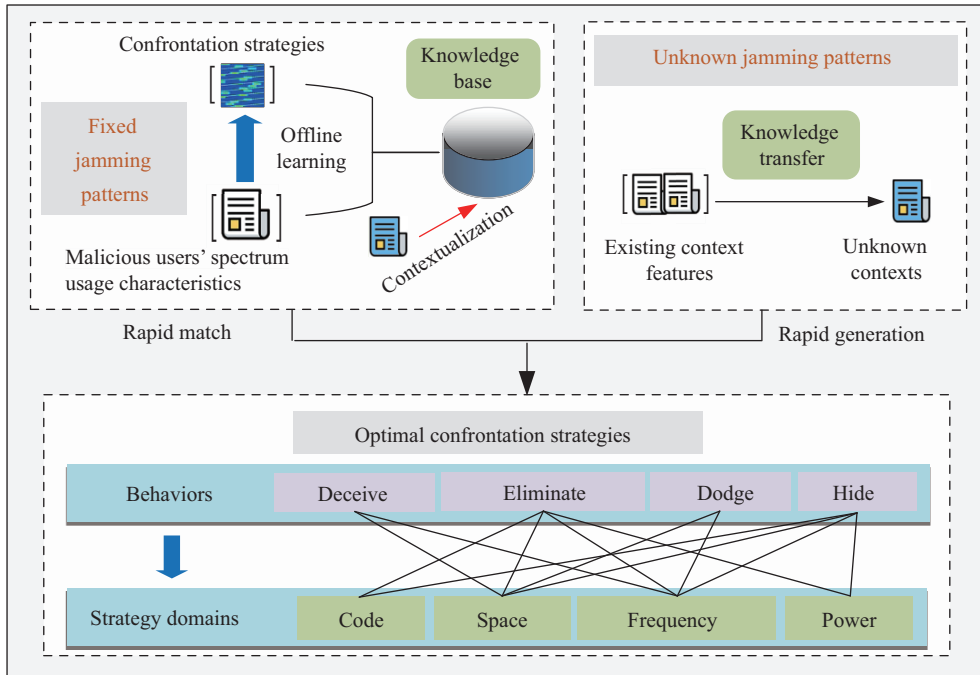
Confrontation strategies

Knowledge base

Fixed jamming patterns

Offline learning

Malicious users' spectrum usage characteristics

Contextualization

Unknown jamming patterns

Knowledge transfer

Existing context features

Unknown contexts

Rapid match

Rapid generation

Optimal confrontation strategies

Behaviors

Deceive

Eliminate

Dodge

Hide

Strategy domains

Code

Space

Frequency

Power